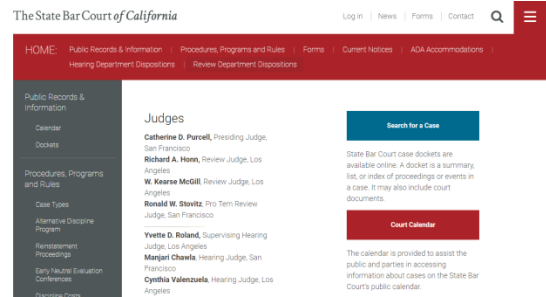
The State Bar Court of California

Log in | News | Forms | Contact

HOME: Public Records & Information | Procedures, Programs and Rules | Forms | Current Notices | ADA Accommodations | Hearing Department Dispositions | Review Department Dispositions

Public Records & Information

Calendar

Dockets

Procedures, Programs and Rules

Case Types

Alternative Discipline Program

Reinstatement Proceedings

Early Neutral Evaluation Conferences

Discipline Costs

Judges

Catherine D. Purcell, Presiding Judge, San Francisco
Richard A. Honn, Review Judge, Los Angeles
W. Kearse McGill, Review Judge, Los Angeles
Ronald W. Stovitz, Pro Tem Review Judge, San Francisco

Yvette D. Roland, Supervising Hearing Judge, Los Angeles
Manjari Chawla, Hearing Judge, San Francisco
Cynthia Valenzuela, Hearing Judge, Los Angeles

Search for a Case

State Bar Court case dockets are available online. A docket is a summary, list, or index of proceedings or events in a case. It may also include court documents.

Court Calendar

The calendar is provided to assist the public and parties in accessing information about cases on the State Bar Court's public calendar.